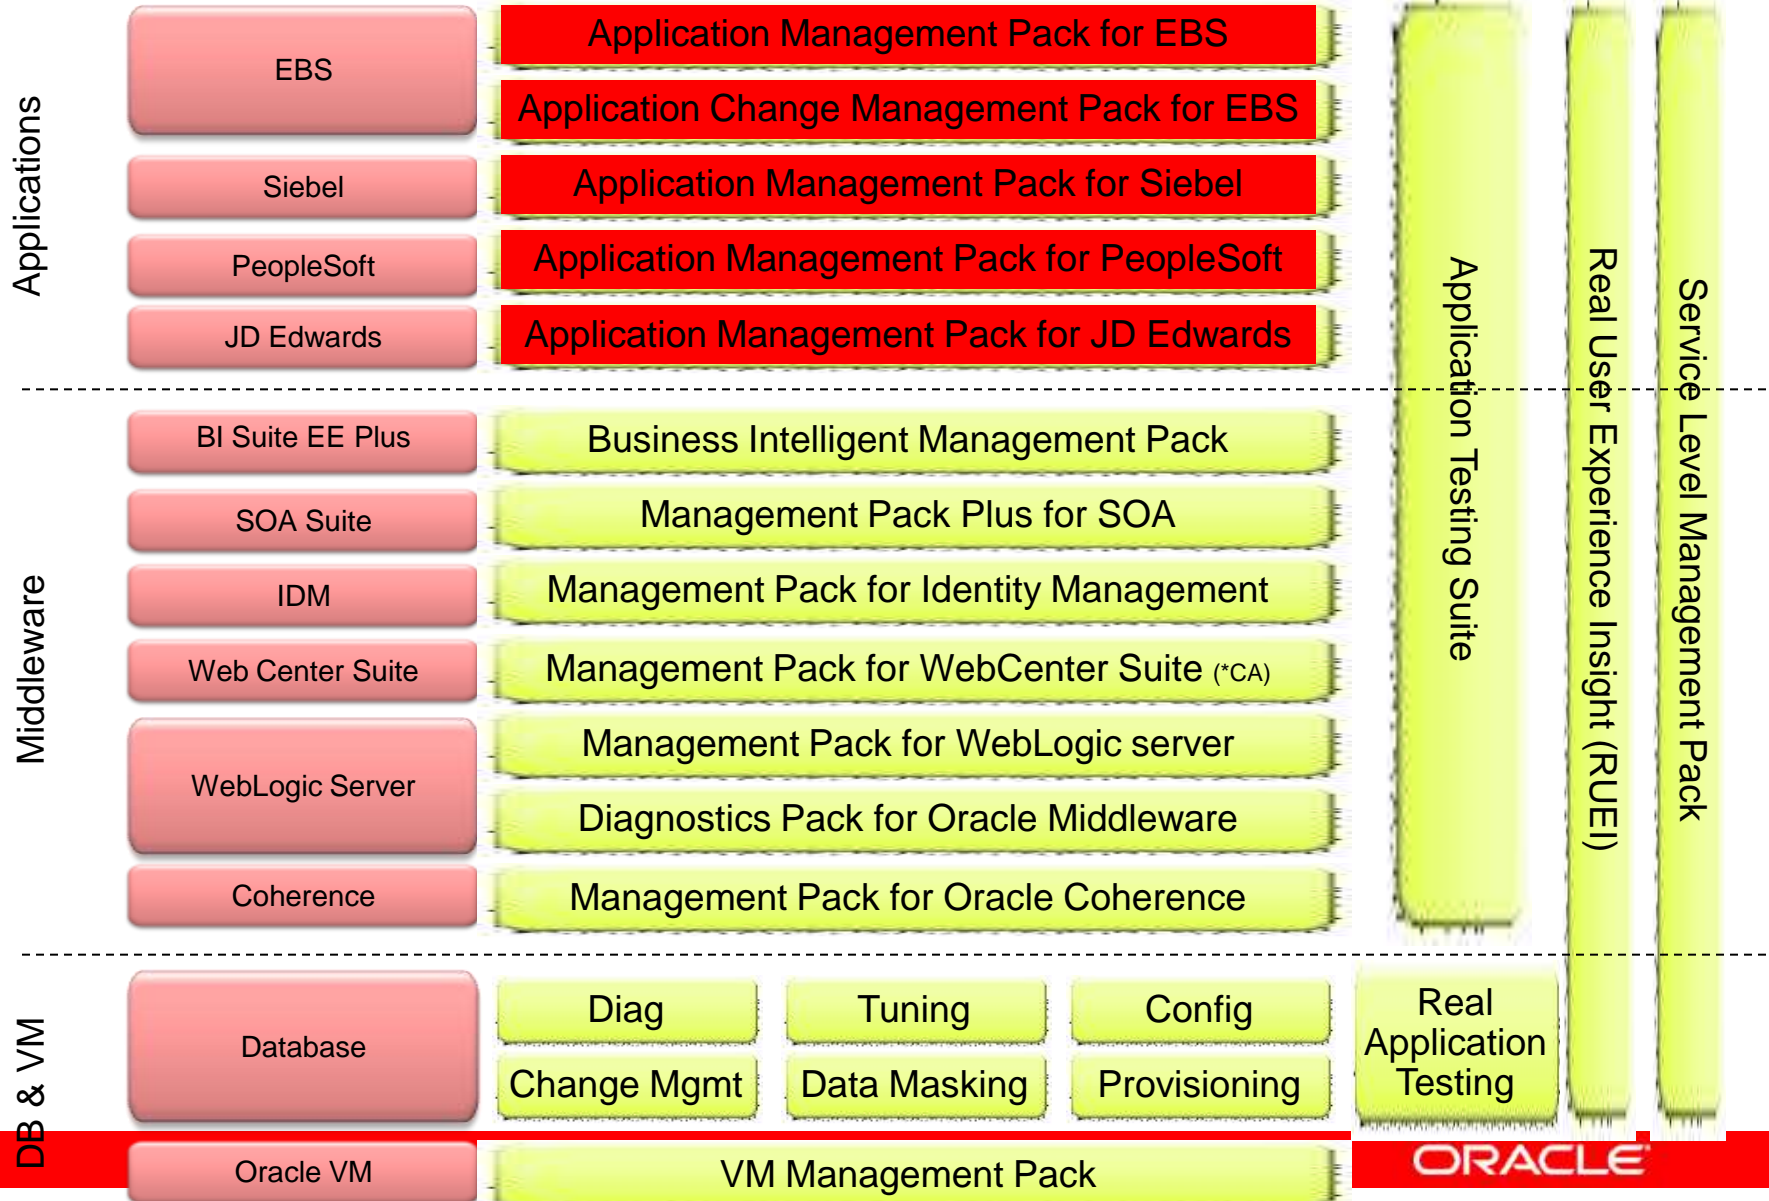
Applications

EBS
Application Management Pack for EBS
Application Change Management Pack for EBS

Siebel
Application Management Pack for Siebel

PeopleSoft
Application Management Pack for PeopleSoft

JD Edwards
Application Management Pack for JD Edwards

Middleware

BI Suite EE Plus
Business Intelligent Management Pack

SOA Suite
Management Pack Plus for SOA

IDM
Management Pack for Identity Management

Web Center Suite
Management Pack for WebCenter Suite (*CA)

WebLogic Server
Management Pack for WebLogic server
Diagnostics Pack for Oracle Middleware

Coherence
Management Pack for Oracle Coherence

Application Testing Suite

Real User Experience Insight (RUEI)

Service Level Management Pack

DB & VM

Database
Diag
Tuning
Config
Change Mgmt
Data Masking
Provisioning

Real Application Testing

Oracle VM
VM Management Pack

ORACLE